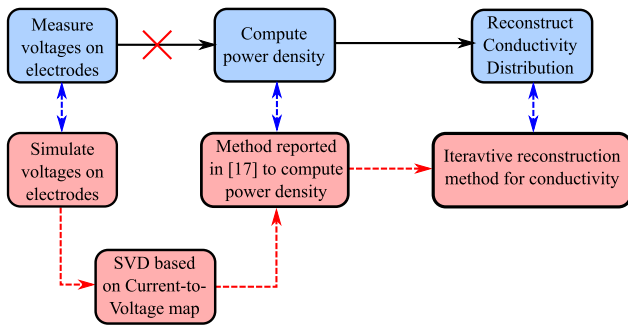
Measure voltages on electrodes

Compute power density

Reconstruct Conductivity Distribution

Simulate voltages on electrodes

Method reported in [17] to compute power density

Iteravtive reconstruction method for conductivity

SVD based on Current-to-Voltage map